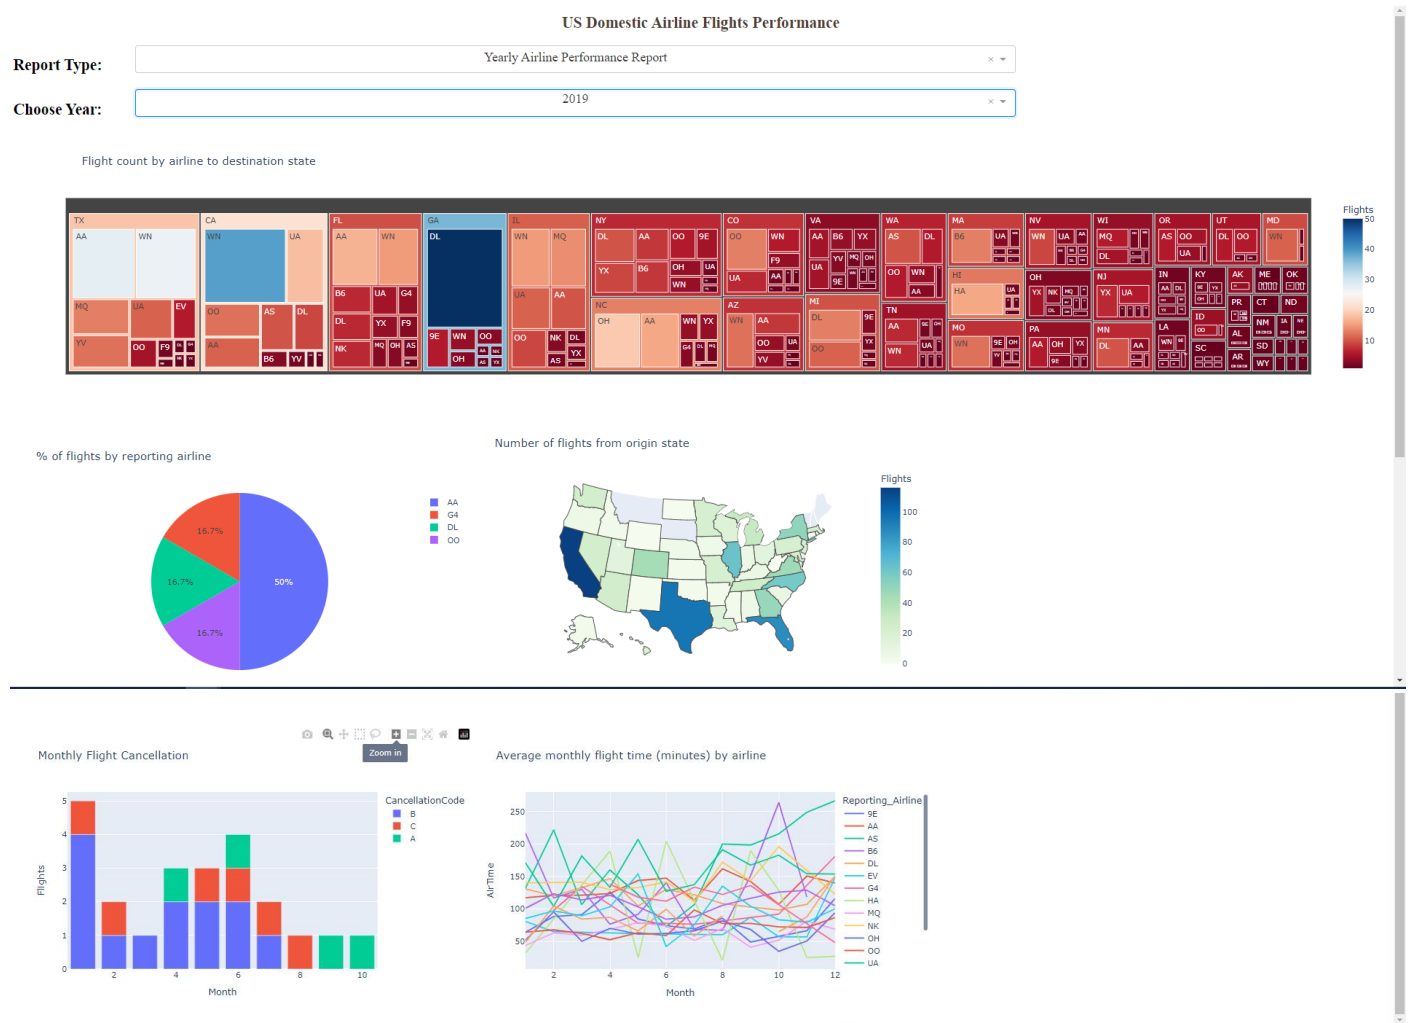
US Domestic Airline Flights Performance

Report Type: Yearly Airline Performance Report

Choose Year: 2019

Flight count by airline to destination state

TX AA WN MQ UA EV YV OO F9
CA WN UA OO AS DL AA B6 YV
FL AA WN B6 UA G4 DL YX F9 NK MQ OH AS
GA DL 9E WN OO OH
IL WN MQ UA AA OO NK DL AS YX
NY DL AA OO 9E YX B6 OH UA WN
NC OH AA WN YX
CO OO WN F9 UA AA
AZ WN AA OO UA YV
VA AA B6 YX YV UA 9E
MI DL 9E OO YX
WA AS DL OO WN AA
TN AA WN UA
MA B6 UA
HI HA UA
MO WN 9E OH
NV WN UA DL
OH YX NK
PA AA OH YX 9E
WI MQ DL
NJ YX UA
MN DL AA
OR AS OO UA
IN
LA WN
UT DL OO
KY
ID
SC
AK
PR
AL
AR
ME
CT
NM
SD
WY
MD WN
OK
ND

Flights
50
40
30
20
10

% of flights by reporting airline

16.7%
16.7%
16.7%
50%

AA
G4
DL
OO

Number of flights from origin state

Flights
100
80
60
40
20
0

Monthly Flight Cancellation

Zoom in

CancellationCode
B
C
A

Flights
5
4
3
2
1
0
2 4 6 8 10
Month

Average monthly flight time (minutes) by airline

AirTime
250
200
150
100
50
2 4 6 8 10 12
Month

Reporting_Airline
9E
AA
AS
B6
DL
EV
G4
HA
MQ
NK
OH
OO
UA